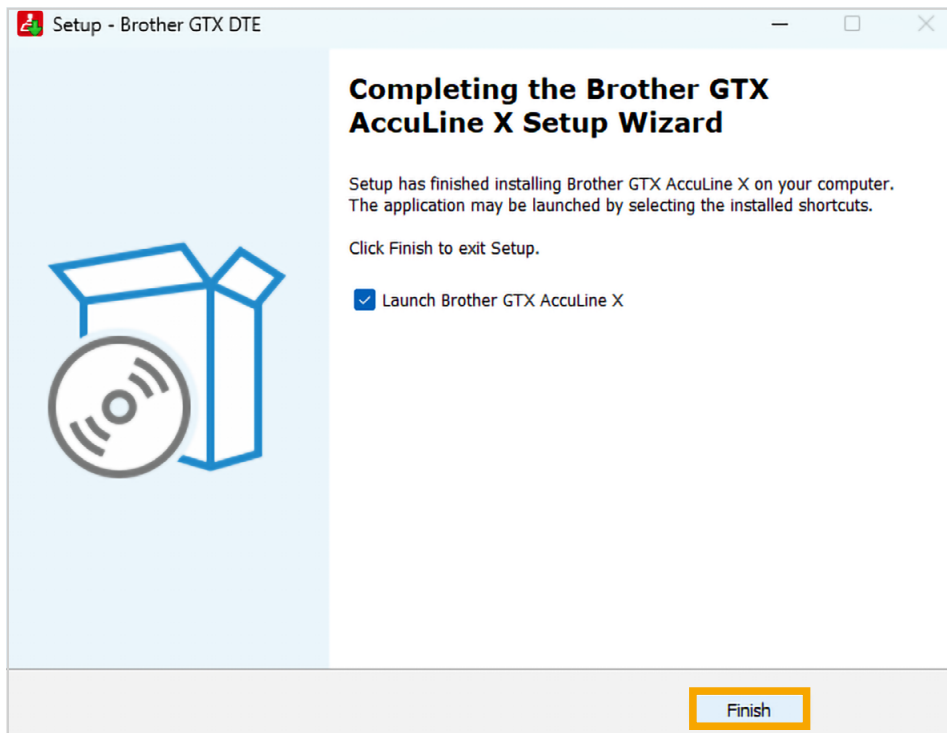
Setup - Brother GTX DTE

Completing the Brother GTX AccuLine X Setup Wizard

Setup has finished installing Brother GTX AccuLine X on your computer. The application may be launched by selecting the installed shortcuts.

Click Finish to exit Setup.

Launch Brother GTX AccuLine X

Finish